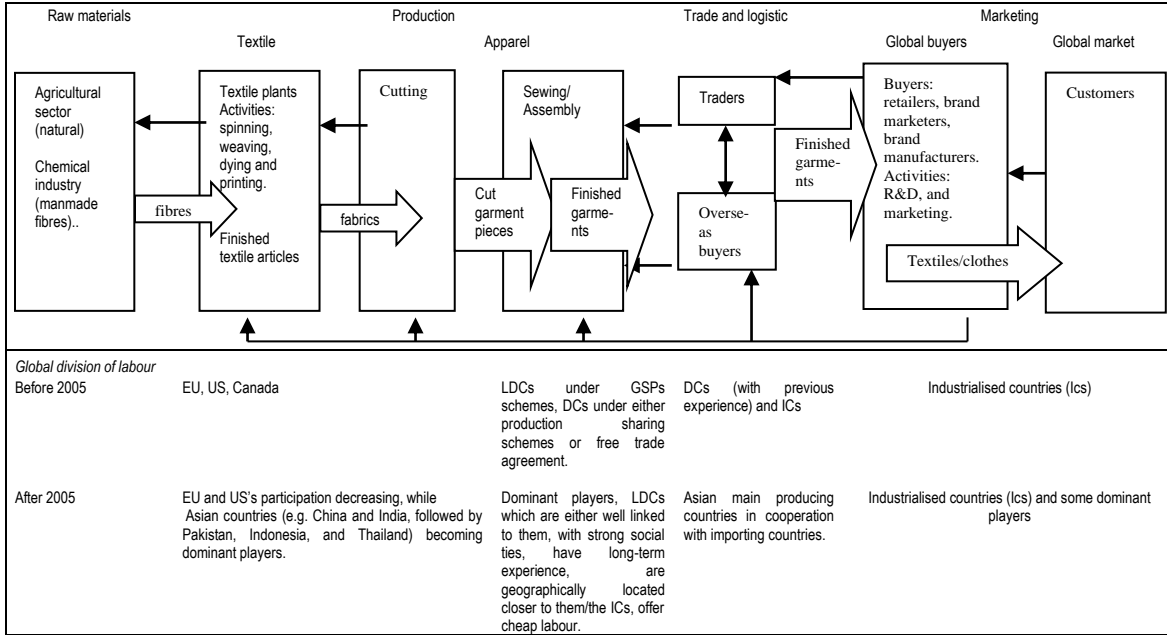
Raw materials

Production

Trade and logistic

Marketing

Textile

Apparel

Global buyers

Global market

Agricultural sector (natural)

Chemical industry (manmade fibres)..

fibres

Textile plants Activities: spinning, weaving, dying and printing.

Finished textile articles

fabrics

Cutting

Cut garment pieces

Sewing/ Assembly

Finished garments

Traders

Overseas buyers

Finished garments

Buyers: retailers, brand marketers, brand manufacturers. Activities: R&D, and marketing.

Textiles/clothes

Customers

Global division of labour

| | | | | |
|---|---|---|---|---|
| Before 2005 | EU, US, Canada | LDCs under GSPs schemes, DCs under either production sharing schemes or free trade agreement. | DCs (with previous experience) and ICs | Industrialised countries (Ics) |
| After 2005 | EU and US's participation decreasing, while Asian countries (e.g. China and India, followed by Pakistan, Indonesia, and Thailand) becoming dominant players. | Dominant players, LDCs which are either well linked to them, with strong social ties, have long-term experience, are geographically located closer to them/the ICs, offer cheap labour. | Asian main producing countries in cooperation with importing countries. | Industrialised countries (Ics) and some dominant players |